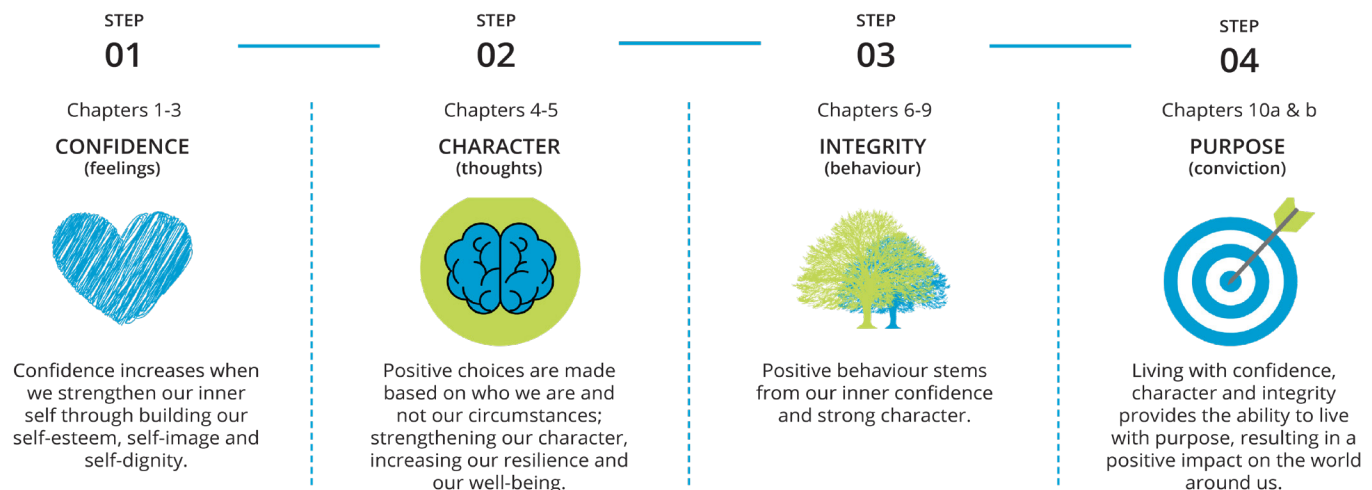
STEP
01

Chapters 1-3

CONFIDENCE
(feelings)

Confidence increases when we strengthen our inner self through building our self-esteem, self-image and self-dignity.

STEP
02

Chapters 4-5

CHARACTER
(thoughts)

Positive choices are made based on who we are and not our circumstances; strengthening our character, increasing our resilience and our well-being.

STEP
03

Chapters 6-9

INTEGRITY
(behaviour)

Positive behaviour stems from our inner confidence and strong character.

STEP
04

Chapters 10a & b

PURPOSE
(conviction)

Living with confidence, character and integrity provides the ability to live with purpose, resulting in a positive impact on the world around us.